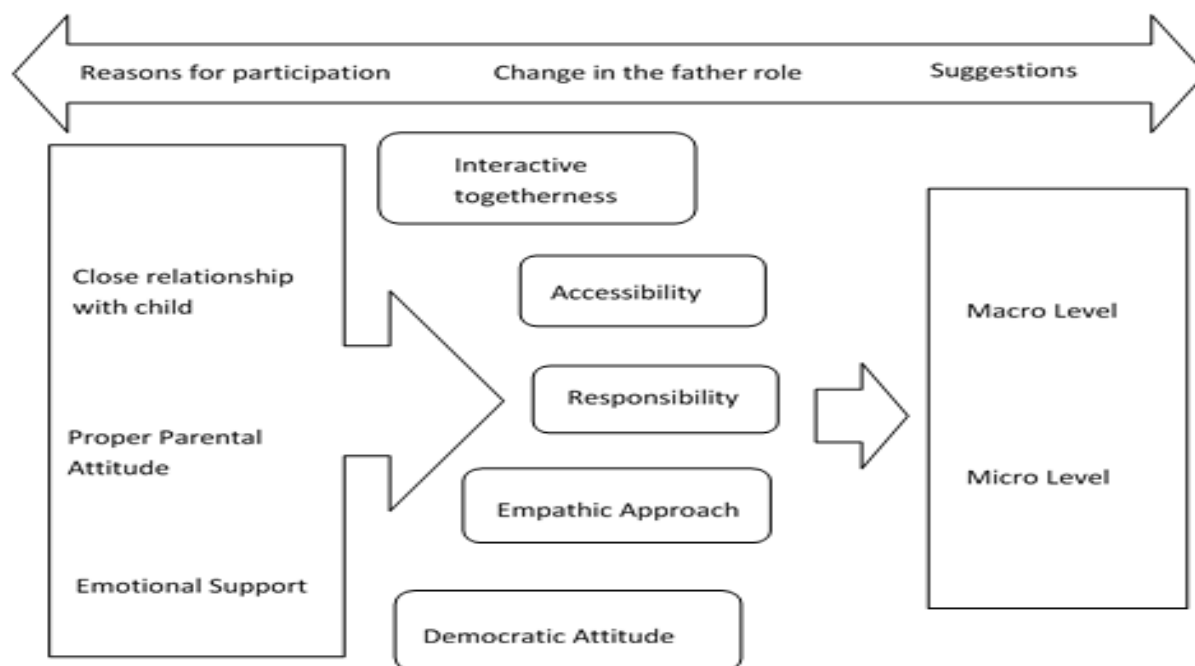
Reasons for participation

Change in the father role

Suggestions

Close relationship with child

Proper Parental Attitude

Emotional Support

Interactive togetherness

Accessibility

Responsibility

Empathic Approach

Democratic Attitude

Macro Level

Micro Level